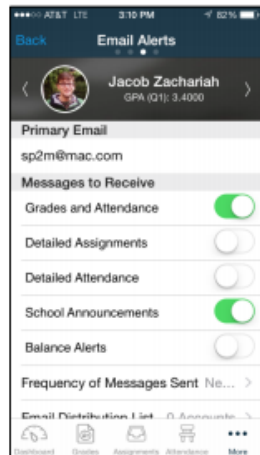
AT&T LTE 3:10 PM 82%
Back Email Alerts
Jacob Zachariah
GPA (Q1): 3.4000
Primary Email
sp2m@mac.com
Messages to Receive
Grades and Attendance
Detailed Assignments
Detailed Attendance
School Announcements
Balance Alerts
Frequency of Messages Sent Ne...
Email Distribution List 0 Accounts
Dashboard Grades Assignments Attendance More